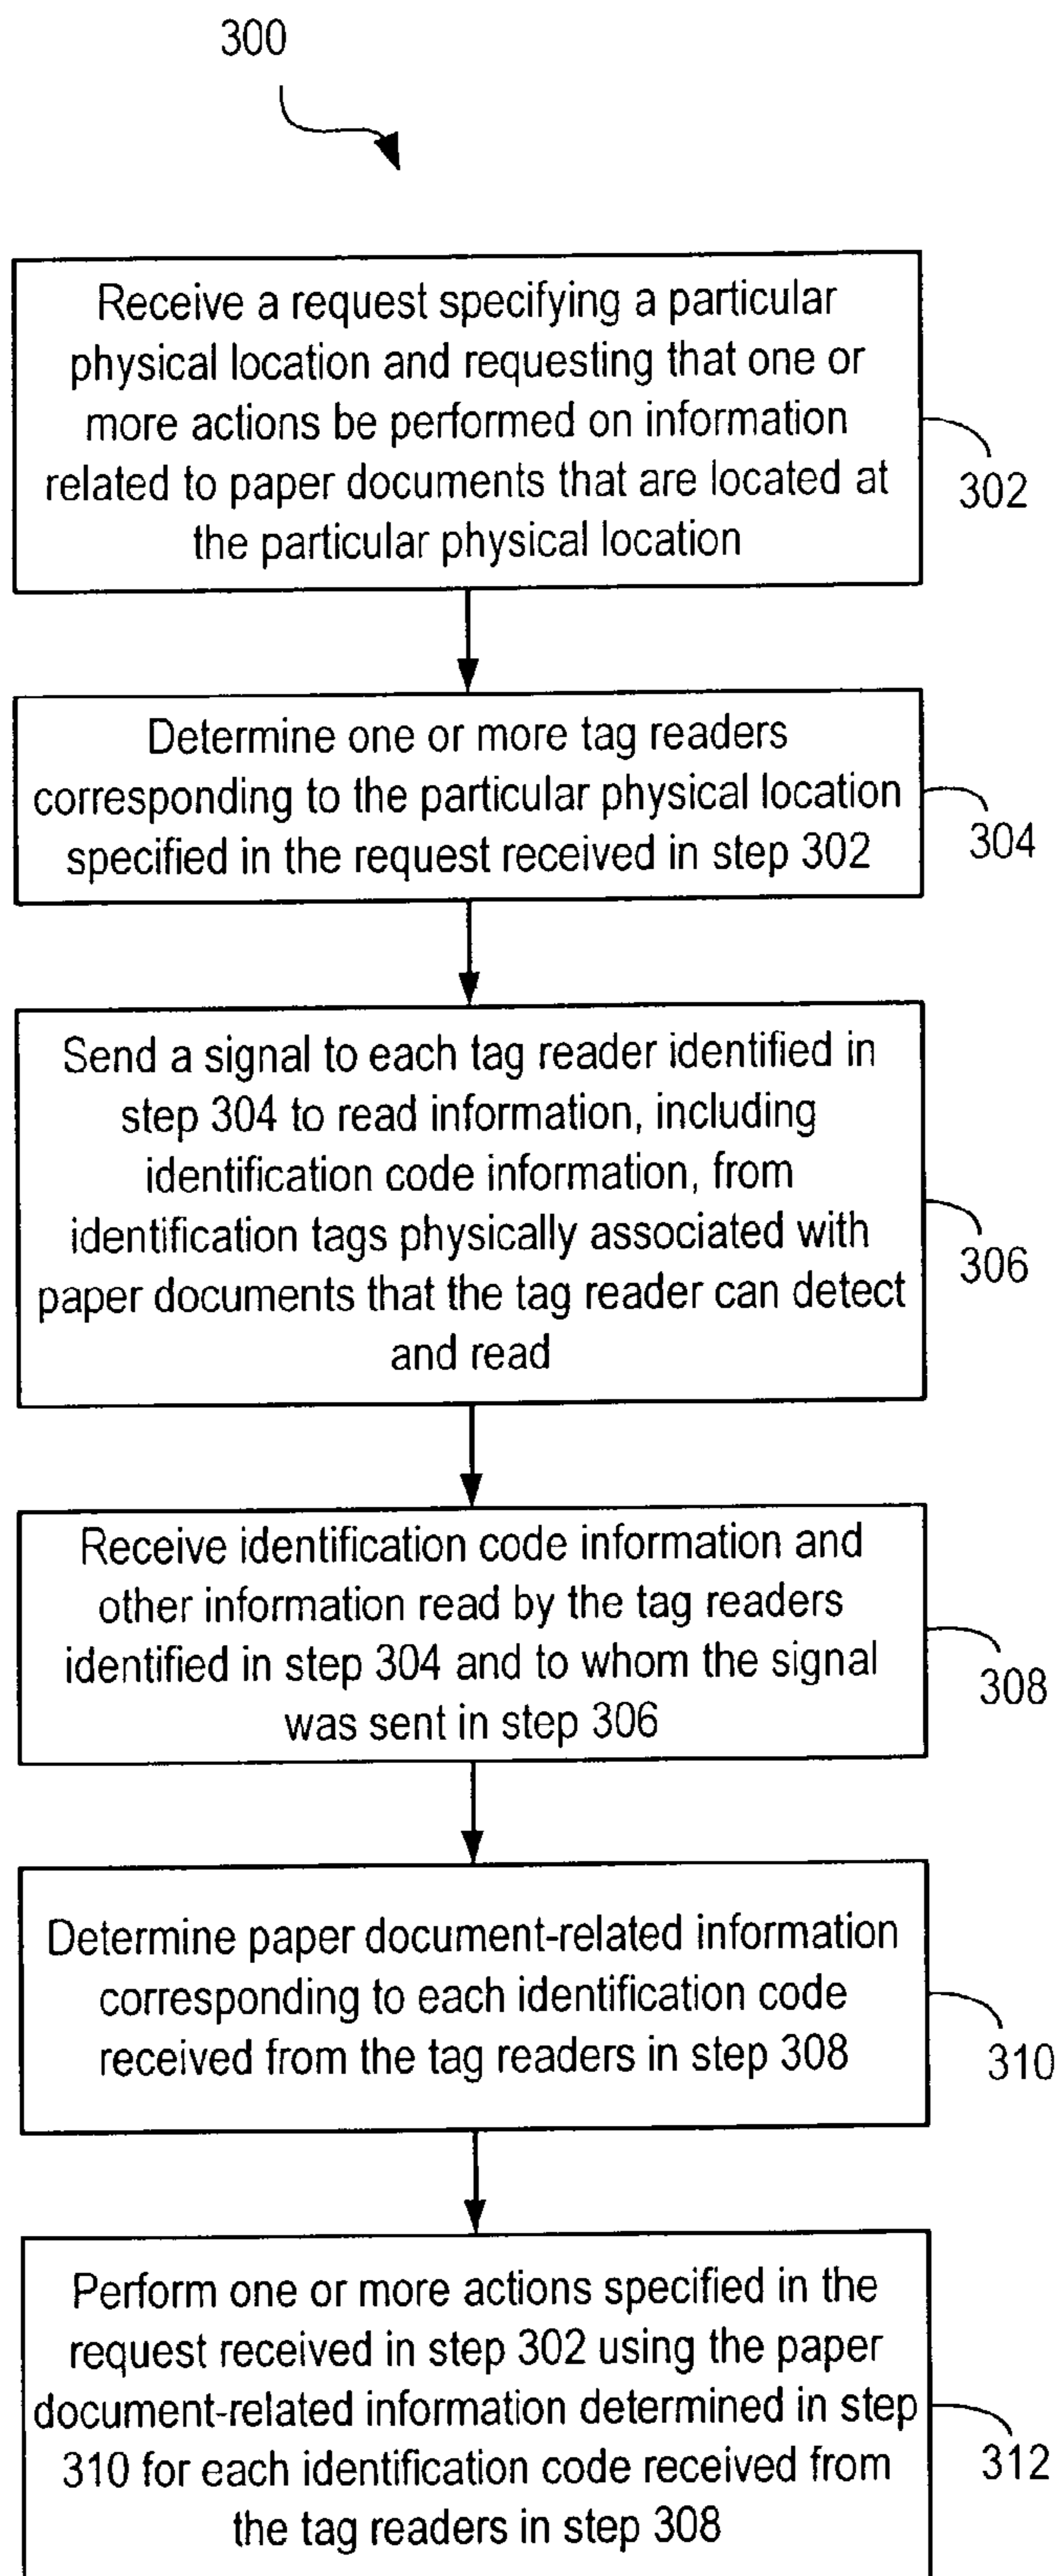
300

Receive a request specifying a particular physical location and requesting that one or more actions be performed on information related to paper documents that are located at the particular physical location

302

Determine one or more tag readers corresponding to the particular physical location specified in the request received in step 302

304

Send a signal to each tag reader identified in step 304 to read information, including identification code information, from identification tags physically associated with paper documents that the tag reader can detect and read

306

Receive identification code information and other information read by the tag readers identified in step 304 and to whom the signal was sent in step 306

308

Determine paper document-related information corresponding to each identification code received from the tag readers in step 308

310

Perform one or more actions specified in the request received in step 302 using the paper document-related information determined in step 310 for each identification code received from the tag readers in step 308

312